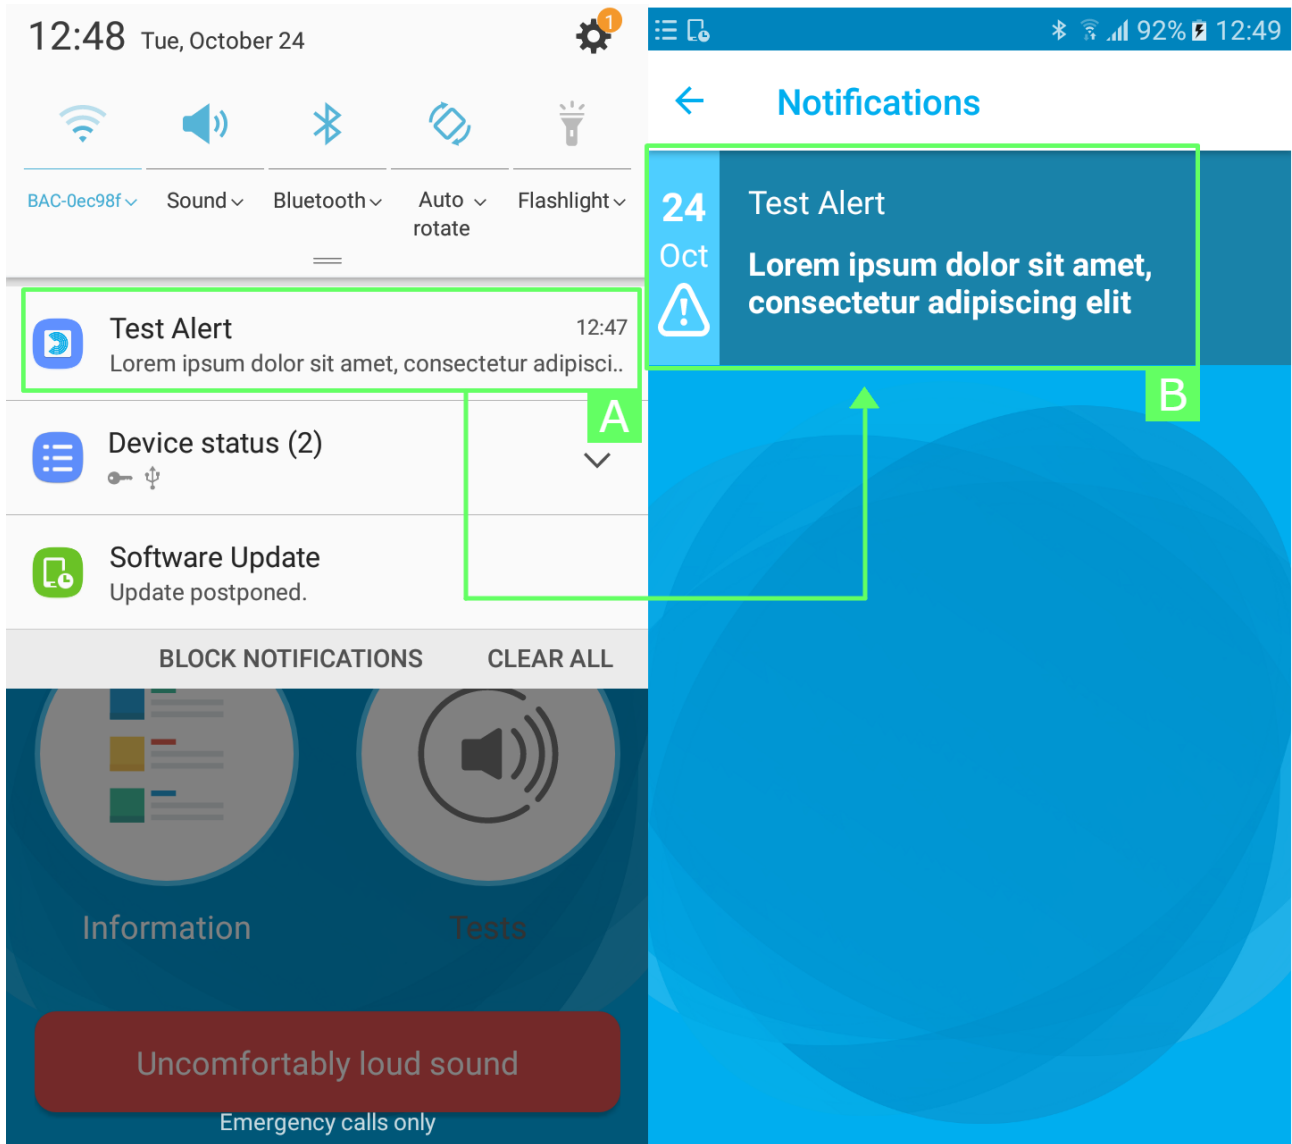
12:48 Tue, October 24

1

BAC-0ec98f Sound Bluetooth Auto rotate Flashlight

Test Alert 12:47
Lorem ipsum dolor sit amet, consectetur adipisci..

A

Device status (2)

Software Update
Update postponed.

BLOCK NOTIFICATIONS CLEAR ALL

Information Tests

Uncomfortably loud sound

Emergency calls only

92% 12:49

Notifications

24 Oct

Test Alert

Lorem ipsum dolor sit amet, consectetur adipiscing elit

B